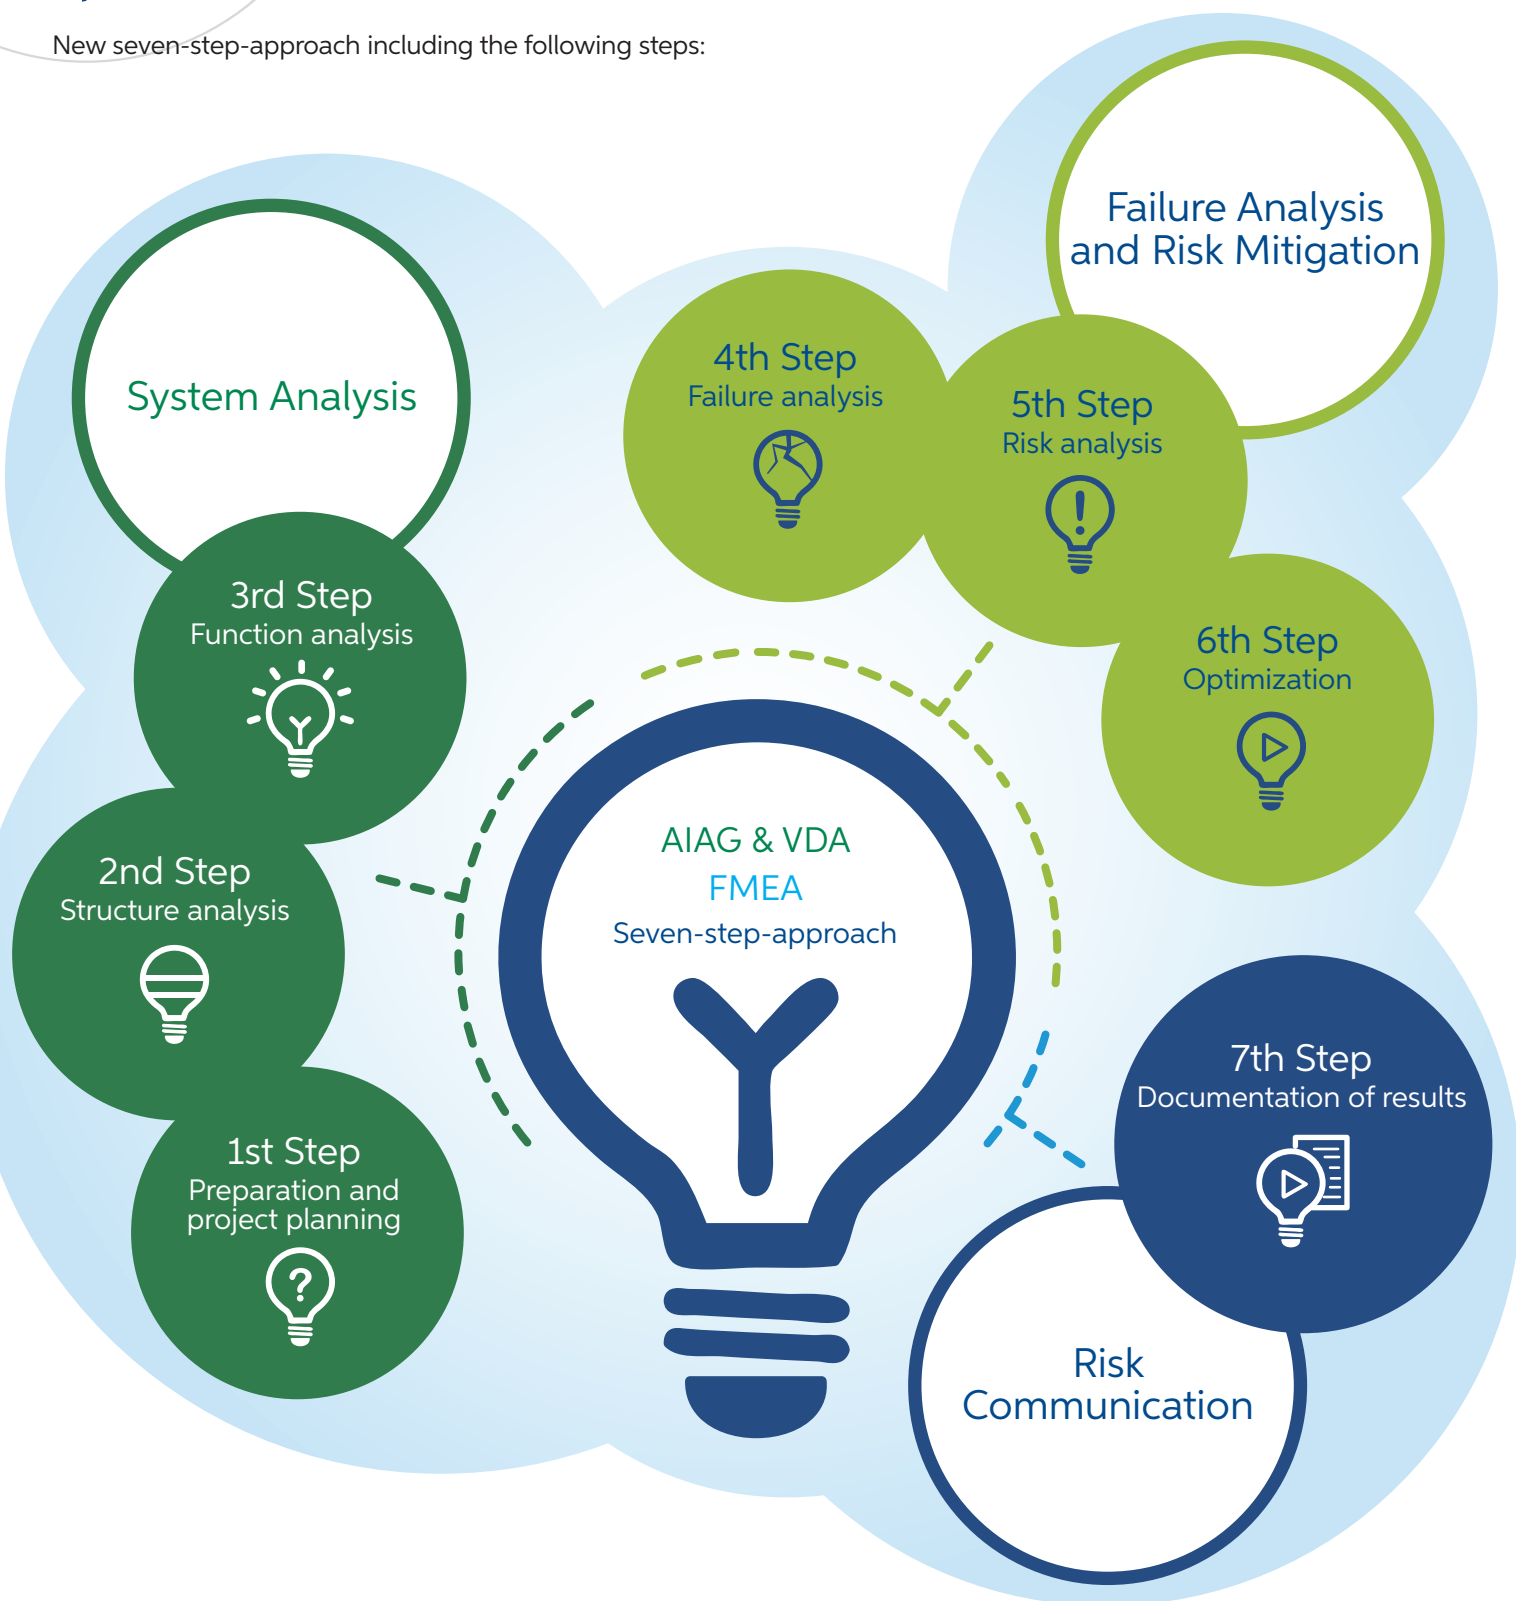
New seven-step-approach including the following steps:

System Analysis

3rd Step
Function analysis

2nd Step
Structure analysis

1st Step
Preparation and project planning

Failure Analysis and Risk Mitigation

4th Step
Failure analysis

5th Step
Risk analysis

6th Step
Optimization

AIAG & VDA
FMEA
Seven-step-approach

7th Step
Documentation of results

Risk Communication